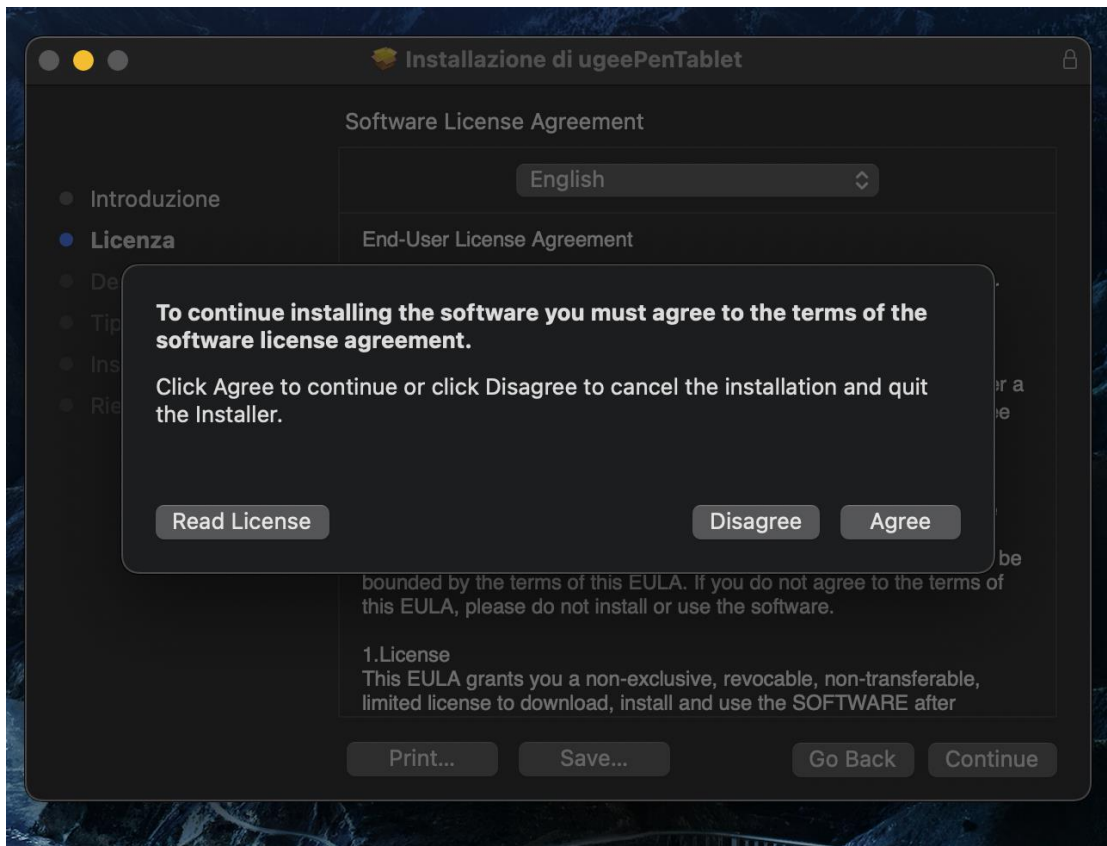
Installazione di ugeePenTablet

Software License Agreement

English

Introduzione
Licenza
De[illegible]
Tip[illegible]
Ins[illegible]
Rie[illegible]

End-User License Agreement

To continue installing the software you must agree to the terms of the software license agreement.

Click Agree to continue or click Disagree to cancel the installation and quit the Installer.

Read License

Disagree

Agree

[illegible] be bounded by the terms of this EULA. If you do not agree to the terms of this EULA, please do not install or use the software.

1.License
This EULA grants you a non-exclusive, revocable, non-transferable, limited license to download, install and use the SOFTWARE after

Print...

Save...

Go Back

Continue